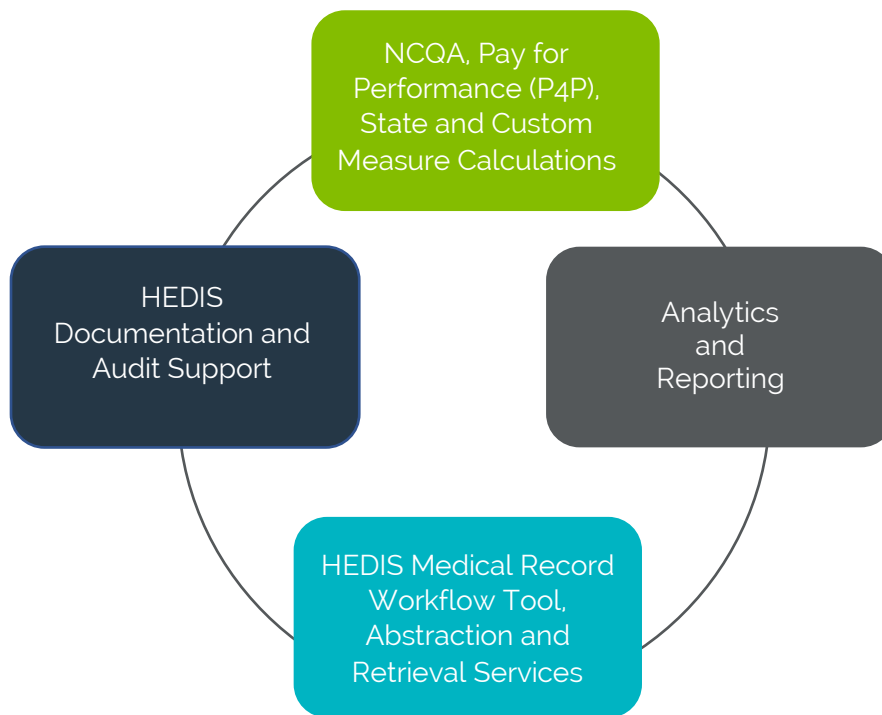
NCQA, Pay for Performance (P4P), State and Custom Measure Calculations

Analytics and Reporting

HEDIS Medical Record Workflow Tool, Abstraction and Retrieval Services

HEDIS Documentation and Audit Support